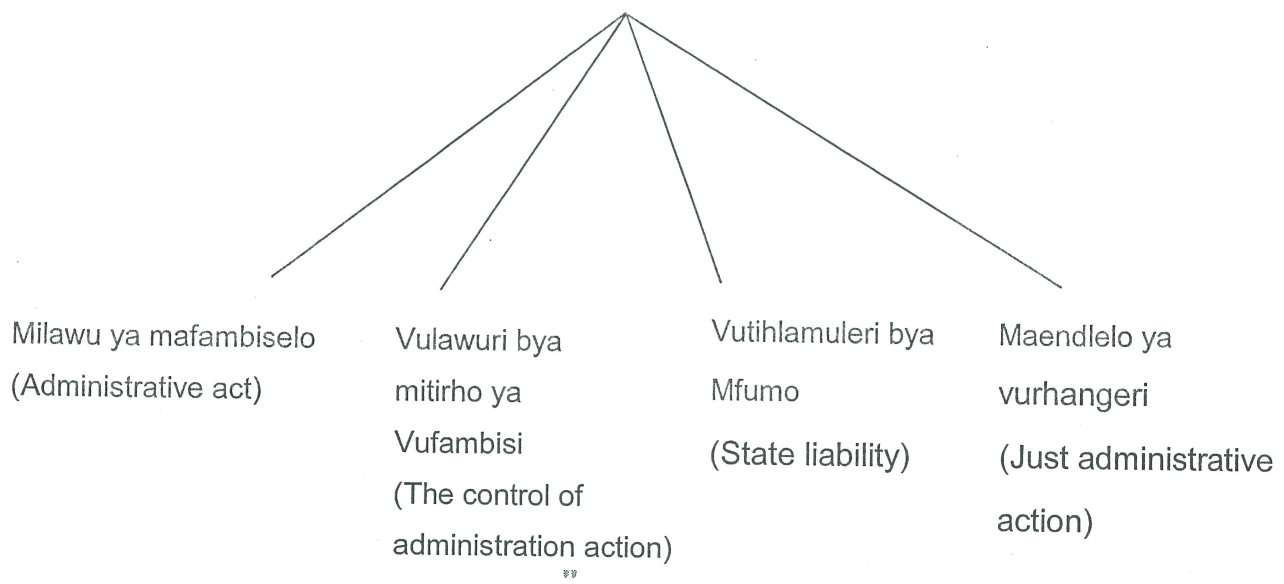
Milawu ya mafambiselo
(Administrative act)

Vulawuri bya mitirho ya Vufambisi
(The control of administration action)

Vutihlamuleri bya Mfumo
(State liability)

Maendlelo ya vurhangeri
(Just administrative action)